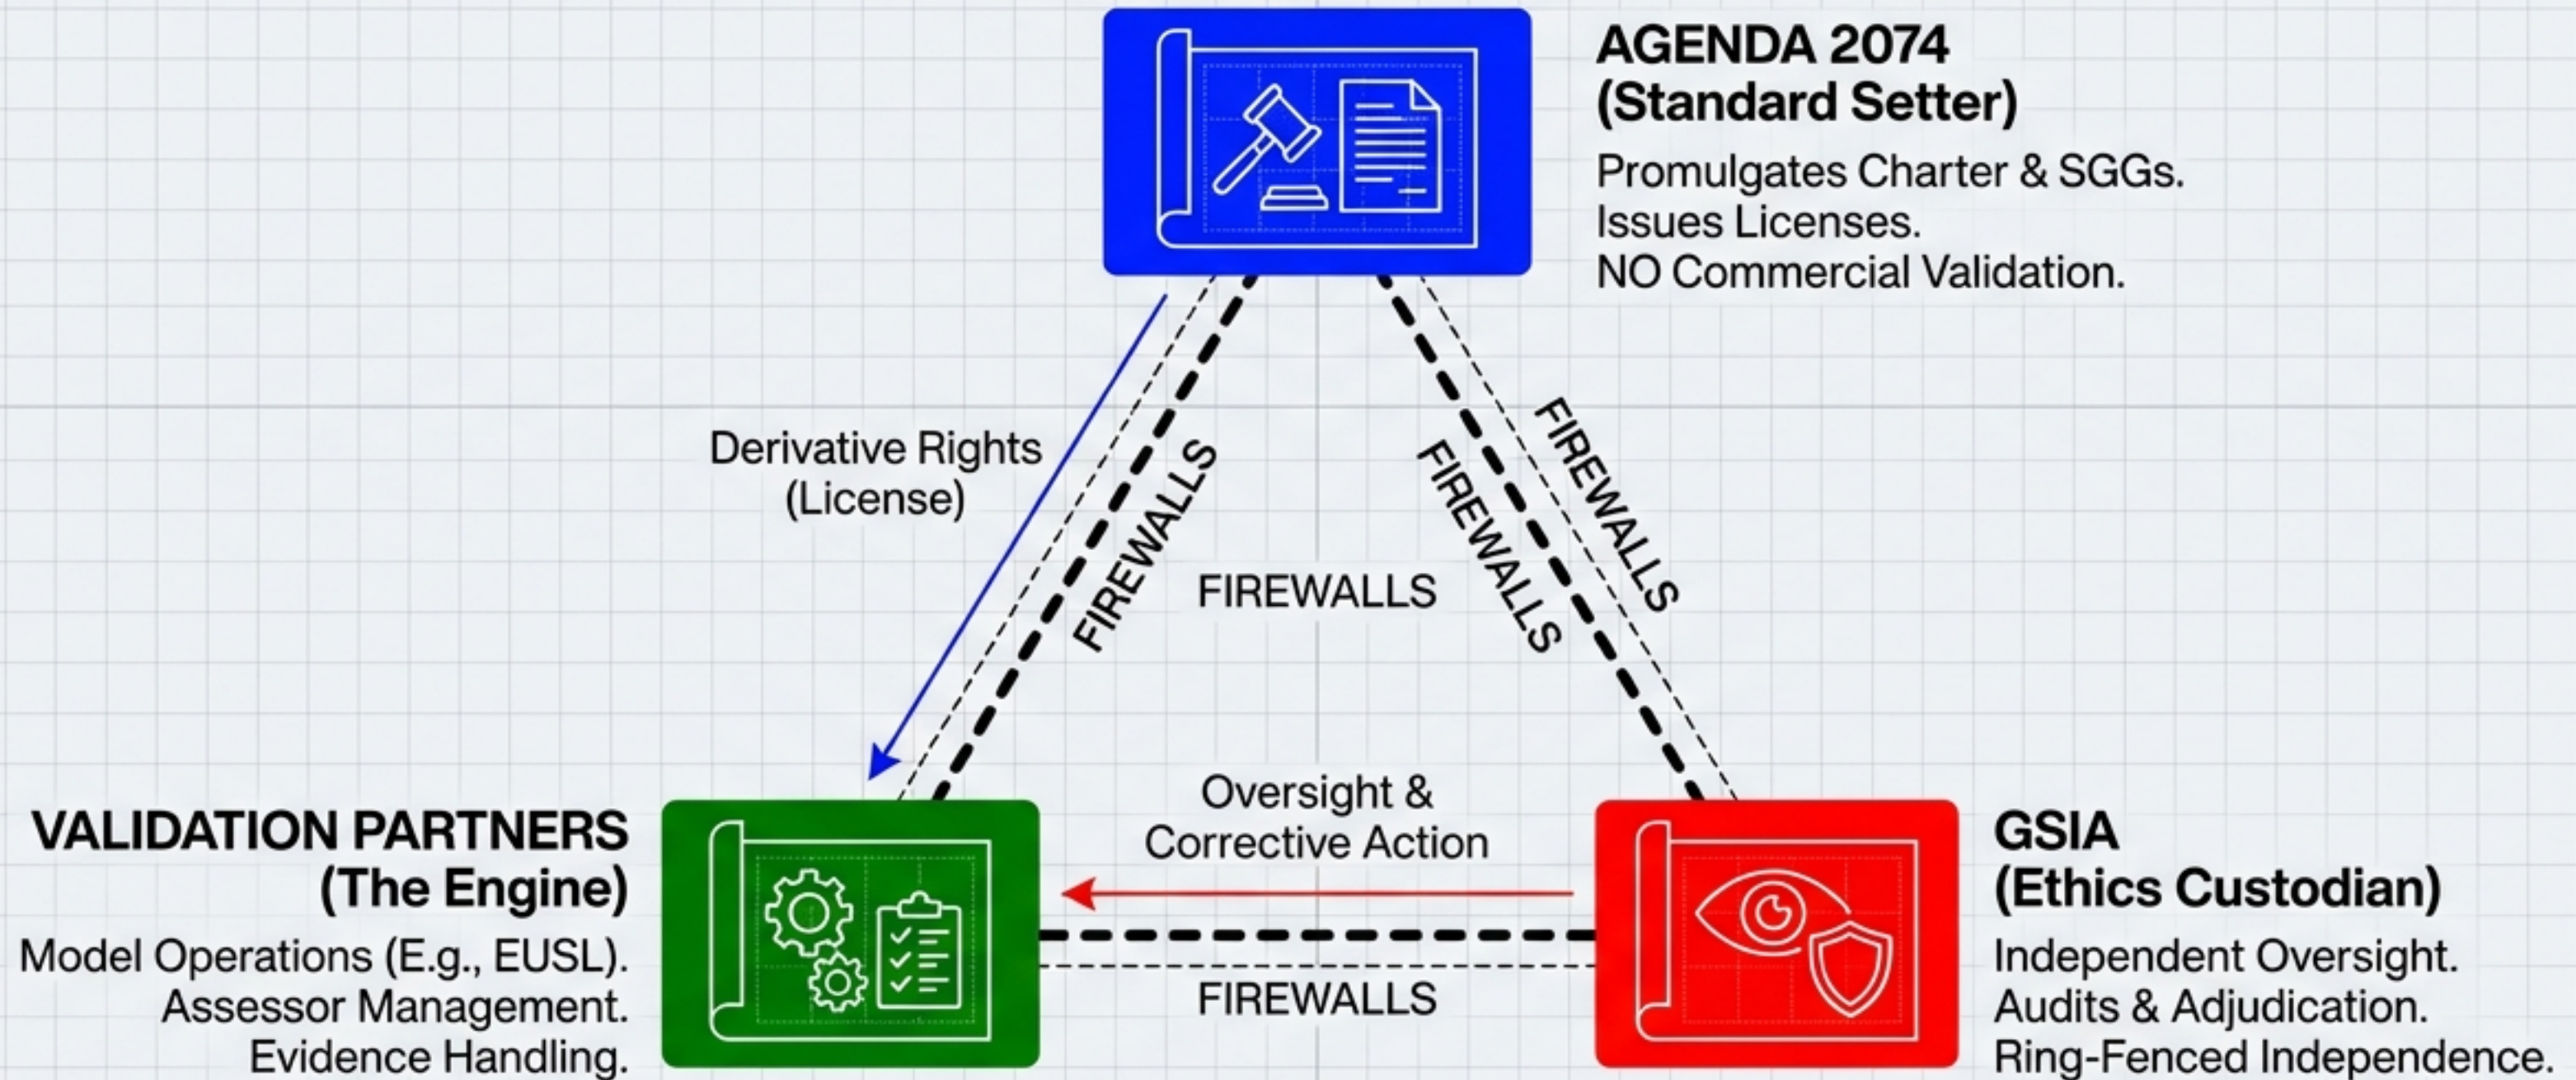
AGENDA 2074
(Standard Setter)

Promulgates Charter & SGGs.
Issues Licenses.
NO Commercial Validation.

Derivative Rights
(License)

FIREWALLS

FIREWALLS

FIREWALLS

FIREWALLS

Oversight &
Corrective Action

VALIDATION PARTNERS
(The Engine)

Model Operations (E.g., EUSL).
Assessor Management.
Evidence Handling.

FIREWALLS

GSIA
(Ethics Custodian)

Independent Oversight.
Audits & Adjudication.
Ring-Fenced Independence.